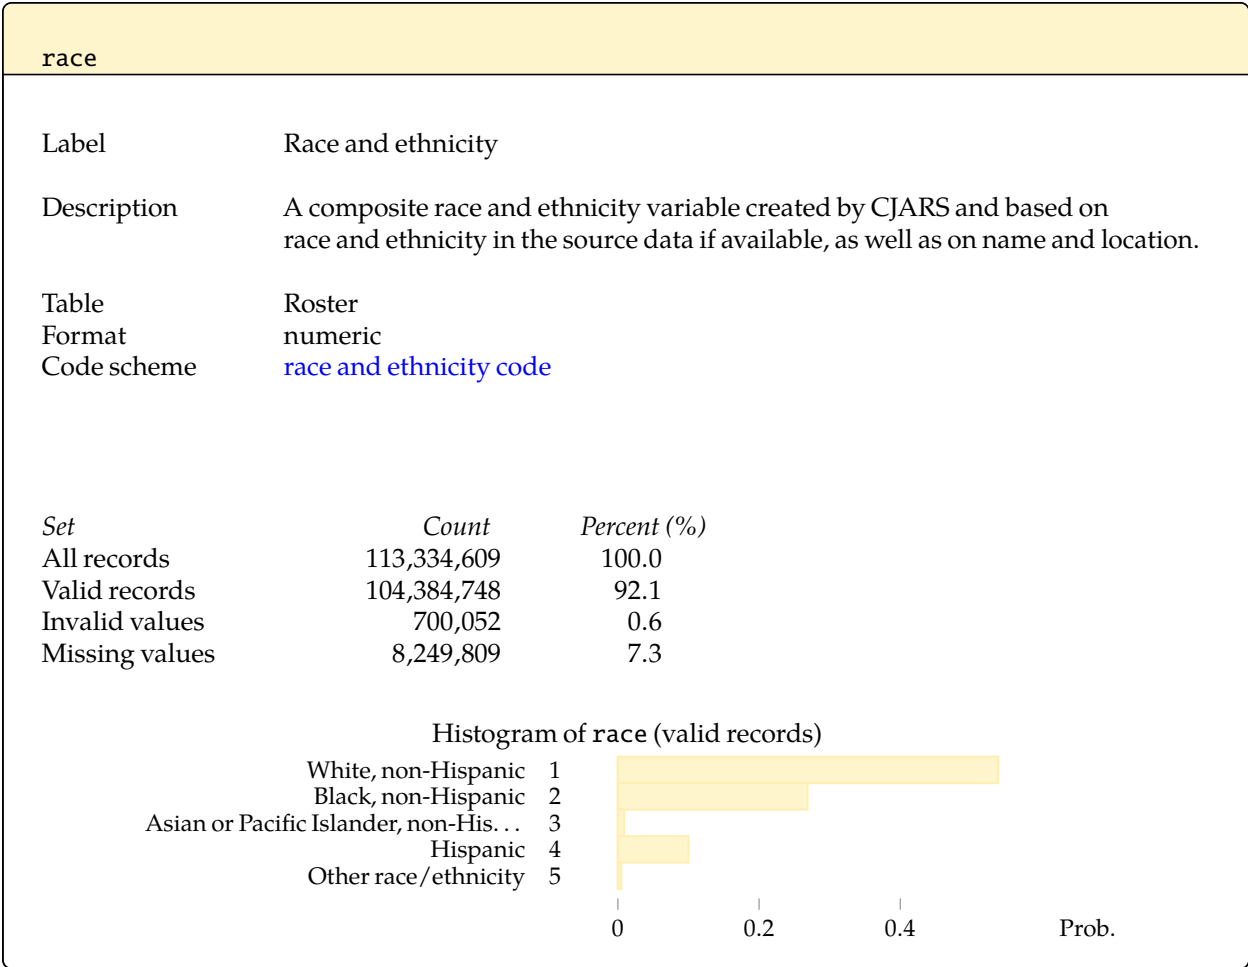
race

Label Race and ethnicity

Description A composite race and ethnicity variable created by CJARS and based on race and ethnicity in the source data if available, as well as on name and location.

Table Roster
Format numeric
Code scheme race and ethnicity code

| Set | Count | Percent (%) |
|---|---|---|
| All records | 113,334,609 | 100.0 |
| Valid records | 104,384,748 | 92.1 |
| Invalid values | 700,052 | 0.6 |
| Missing values | 8,249,809 | 7.3 |

Histogram of race (valid records)

White, non-Hispanic 1
Black, non-Hispanic 2
Asian or Pacific Islander, non-His... 3
Hispanic 4
Other race/ethnicity 5

0 0.2 0.4 Prob.